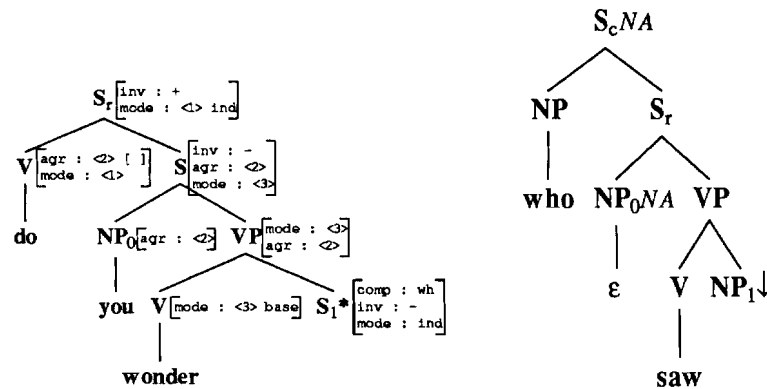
$S_r$ [inv : + ; mode : <1> ind]

$V$ [agr : <2> [ ] ; mode : <1>]

$S$ [inv : - ; agr : <2> ; mode : <3>]

do

$NP_0$ [agr : <2>]

$VP$ [mode : <3> ; agr : <2>]

you

$V$ [mode : <3> base]

$S_1$* [comp : wh ; inv : - ; mode : ind]

wonder

$S_c NA$

NP

$S_r$

who

$NP_0 NA$

VP

ε

V

$NP_1\downarrow$

saw